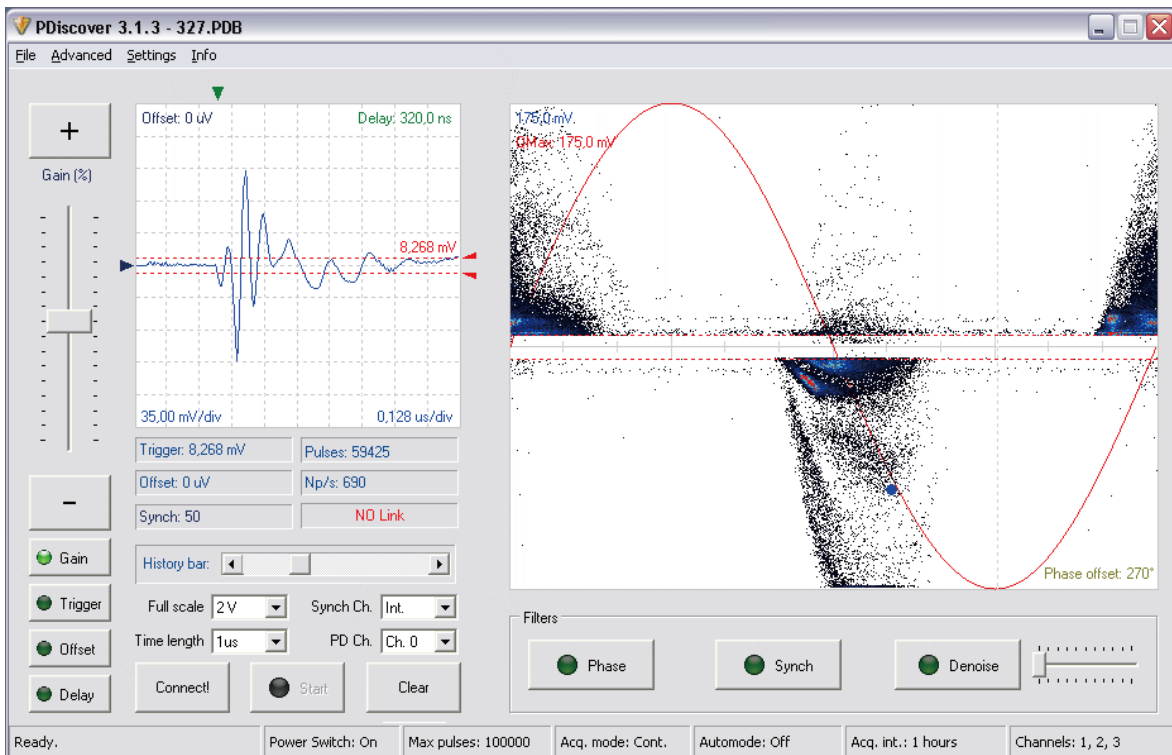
PDiscover 3.1.3 - 327.PDB

File Advanced Settings Info

+

Gain (%)

−

Gain

Trigger

Offset

Delay

Offset: 0 uV

Delay: 320,0 ns

8,268 mV

35,00 mV/div

0,128 us/div

Trigger: 8,268 mV

Pulses: 59425

Offset: 0 uV

Np/s: 690

Synch: 50

NO Link

History bar:

Full scale 2 V

Synch Ch. Int.

Time length 1us

PD Ch. Ch. 0

Connect!

Start

Clear

175,0 mV

QMax: 175,0 mV

Phase offset: 270°

Filters

Phase

Synch

Denoise

Ready.

Power Switch: On

Max pulses: 100000

Acq. mode: Cont.

Automode: Off

Acq. int.: 1 hours

Channels: 1, 2, 3